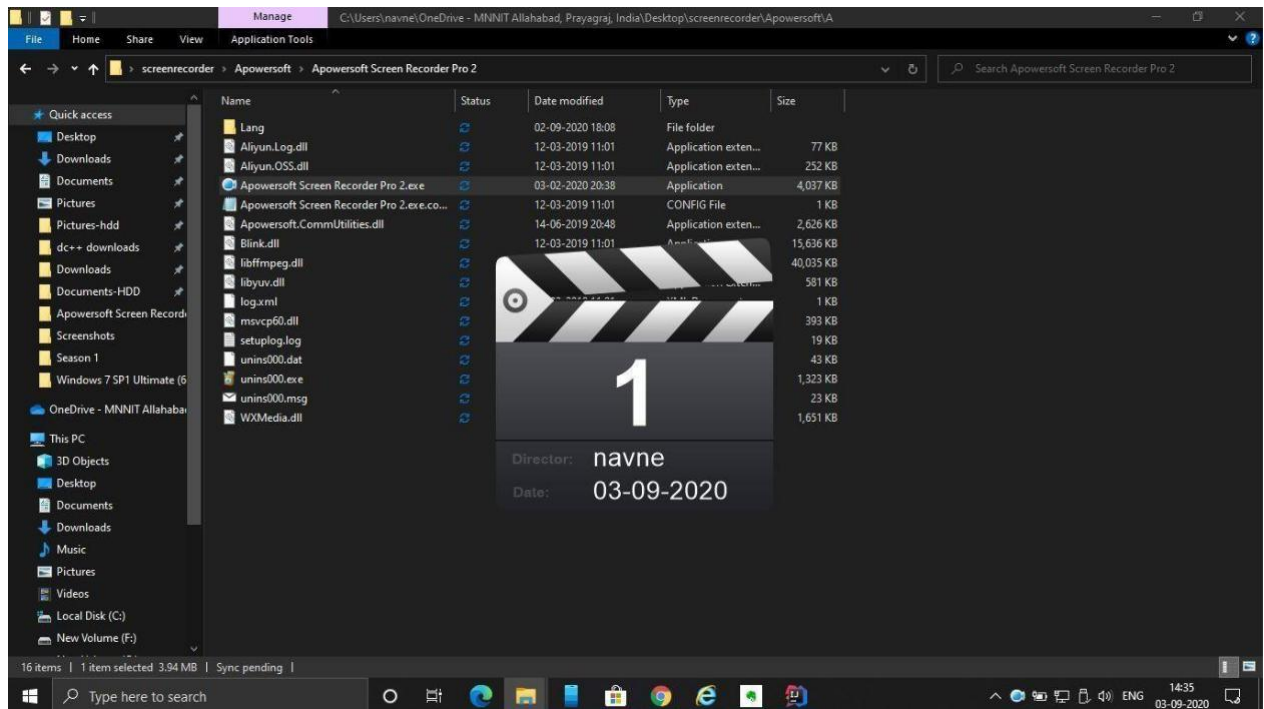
Manage C:\Users\navne\OneDrive - MNNIT Allahabad, Prayagraj, India\Desktop\screenrecorder\Apowersoft\A

File Home Share View Application Tools

> screenrecorder > Apowersoft > Apowersoft Screen Recorder Pro 2

Search Apowersoft Screen Recorder Pro 2

Quick access
Desktop
Downloads
Documents
Pictures
Pictures-hdd
dc++ downloads
Downloads
Documents-HDD
Apowersoft Screen Record
Screenshots
Season 1
Windows 7 SP1 Ultimate (6
OneDrive - MNNIT Allahaba
This PC
3D Objects
Desktop
Documents
Downloads
Music
Pictures
Videos
Local Disk (C:)
New Volume (F:)

| Name | Status | Date modified | Type | Size |
|---|---|---|---|---|
| Lang | | 02-09-2020 18:08 | File folder | |
| Aliyun.Log.dll | | 12-03-2019 11:01 | Application exten... | 77 KB |
| Aliyun.OSS.dll | | 12-03-2019 11:01 | Application exten... | 252 KB |
| Apowersoft Screen Recorder Pro 2.exe | | 03-02-2020 20:38 | Application | 4,037 KB |
| Apowersoft Screen Recorder Pro 2.exe.co... | | 12-03-2019 11:01 | CONFIG File | 1 KB |
| Apowersoft.CommUtilities.dll | | 14-06-2019 20:48 | Application exten... | 2,626 KB |
| Blink.dll | | 12-03-2019 11:01 | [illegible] | 15,636 KB |
| libffmpeg.dll | | | | 40,035 KB |
| libyuv.dll | | | | 581 KB |
| log.xml | | | | 1 KB |
| msvcp60.dll | | | | 393 KB |
| setuplog.log | | | | 19 KB |
| unins000.dat | | | | 43 KB |
| unins000.exe | | | | 1,323 KB |
| unins000.msg | | | | 23 KB |
| WXMedia.dll | | | | 1,651 KB |

1
Director: navne
Date: 03-09-2020

16 items | 1 item selected 3.94 MB | Sync pending |

Type here to search

ENG 14:35 03-09-2020